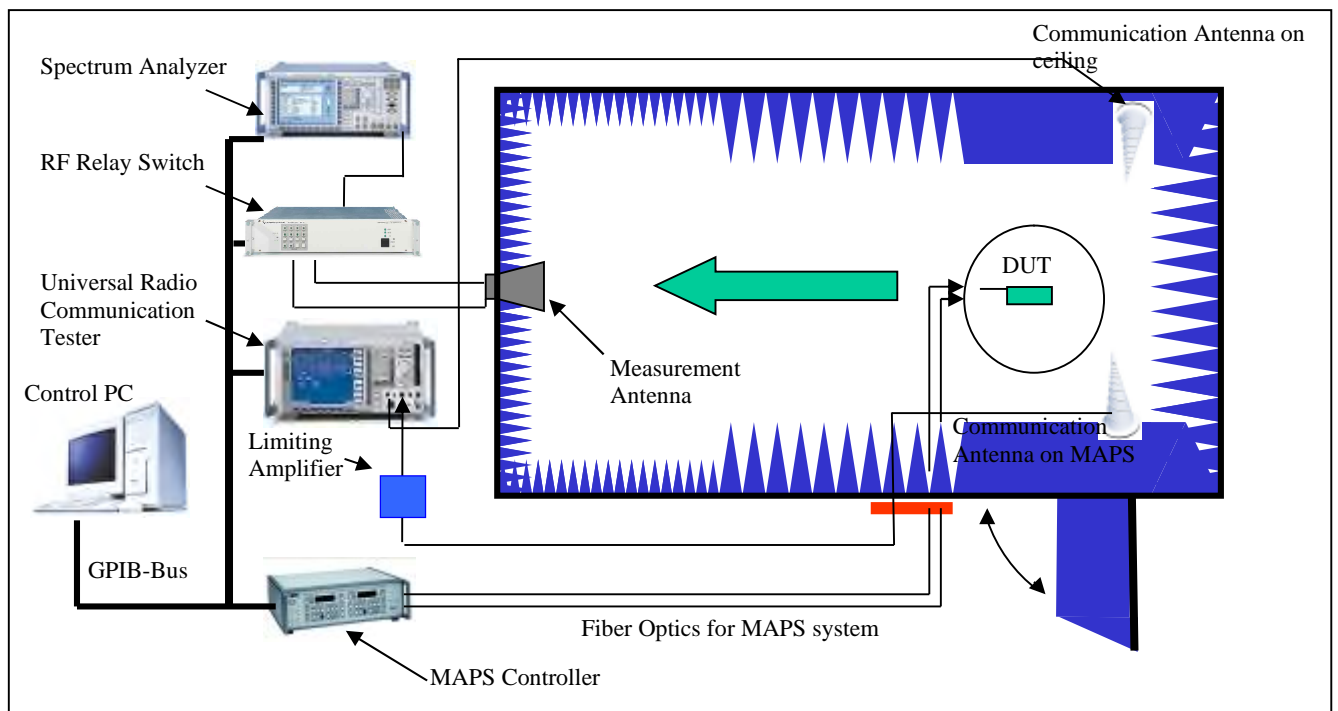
Spectrum Analyzer

RF Relay Switch

Universal Radio Communication Tester

Control PC

Limiting Amplifier

GPIB-Bus

MAPS Controller

Communication Antenna on ceiling

DUT

Measurement Antenna

Communication Antenna on MAPS

Fiber Optics for MAPS system